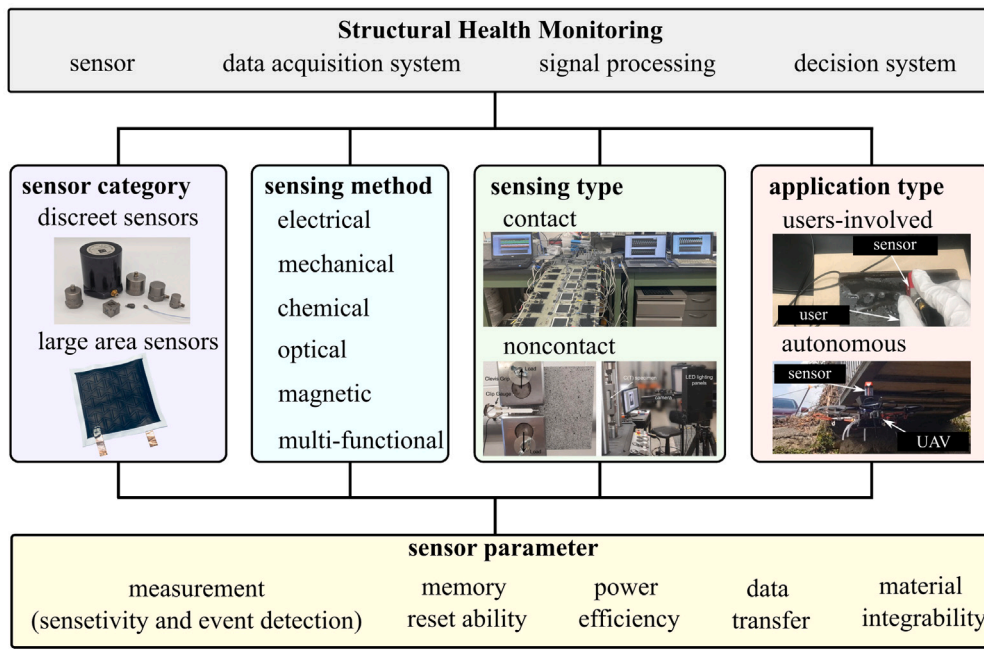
**Structural Health Monitoring**

sensor data acquisition system signal processing decision system

**sensor category**
discreet sensors
large area sensors

**sensing method**
electrical
mechanical
chemical
optical
magnetic
multi-functional

**sensing type**
contact
noncontact

**application type**
users-involved
sensor
user
autonomous
sensor
UAV

**sensor parameter**

measurement (sensetivity and event detection)
memory reset ability
power efficiency
data transfer
material integrability